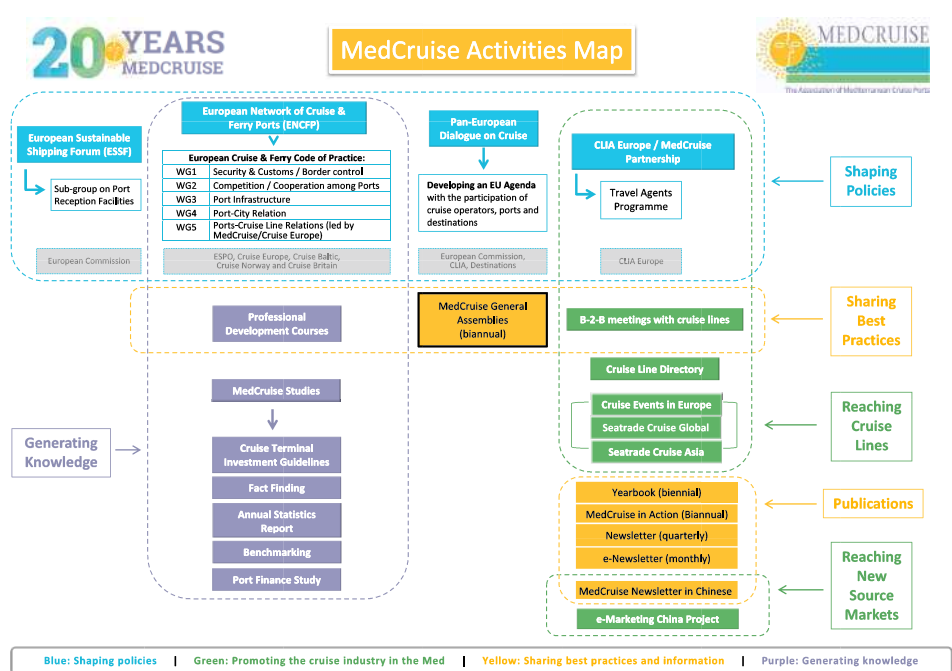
20 YEARS MEDCRUISE

MedCruise Activities Map

MEDCRUISE
The Association of Mediterranean Cruise Ports

European Sustainable Shipping Forum (ESSF)

Sub-group on Port Reception Facilities

European Commission

European Network of Cruise & Ferry Ports (ENCFP)

European Cruise & Ferry Code of Practice:

| WG1 | Security & Customs / Border control |
|---|---|
| WG2 | Competition / Cooperation among Ports |
| WG3 | Port Infrastructure |
| WG4 | Port-City Relation |
| WG5 | Ports-Cruise Line Relations (led by MedCruise/Cruise Europe) |

ESPO, Cruise Europe, Cruise Baltic, Cruise Norway and Cruise Britain

Pan-European Dialogue on Cruise

Developing an EU Agenda with the participation of cruise operators, ports and destinations

European Commission, CLIA, Destinations

CLIA Europe / MedCruise Partnership

Travel Agents Programme

CLIA Europe

Shaping Policies

Professional Development Courses

MedCruise General Assemblies (biannual)

B-2-B meetings with cruise lines

Sharing Best Practices

Cruise Line Directory

Cruise Events in Europe

Seatrade Cruise Global

Seatrade Cruise Asia

Reaching Cruise Lines

Generating Knowledge

MedCruise Studies

Cruise Terminal Investment Guidelines

Fact Finding

Annual Statistics Report

Benchmarking

Port Finance Study

Yearbook (biennial)

MedCruise in Action (Biannual)

Newsletter (quarterly)

e-Newsletter (monthly)

Publications

MedCruise Newsletter in Chinese

e-Marketing China Project

Reaching New Source Markets

Blue: Shaping policies | Green: Promoting the cruise industry in the Med | Yellow: Sharing best practices and information | Purple: Generating knowledge